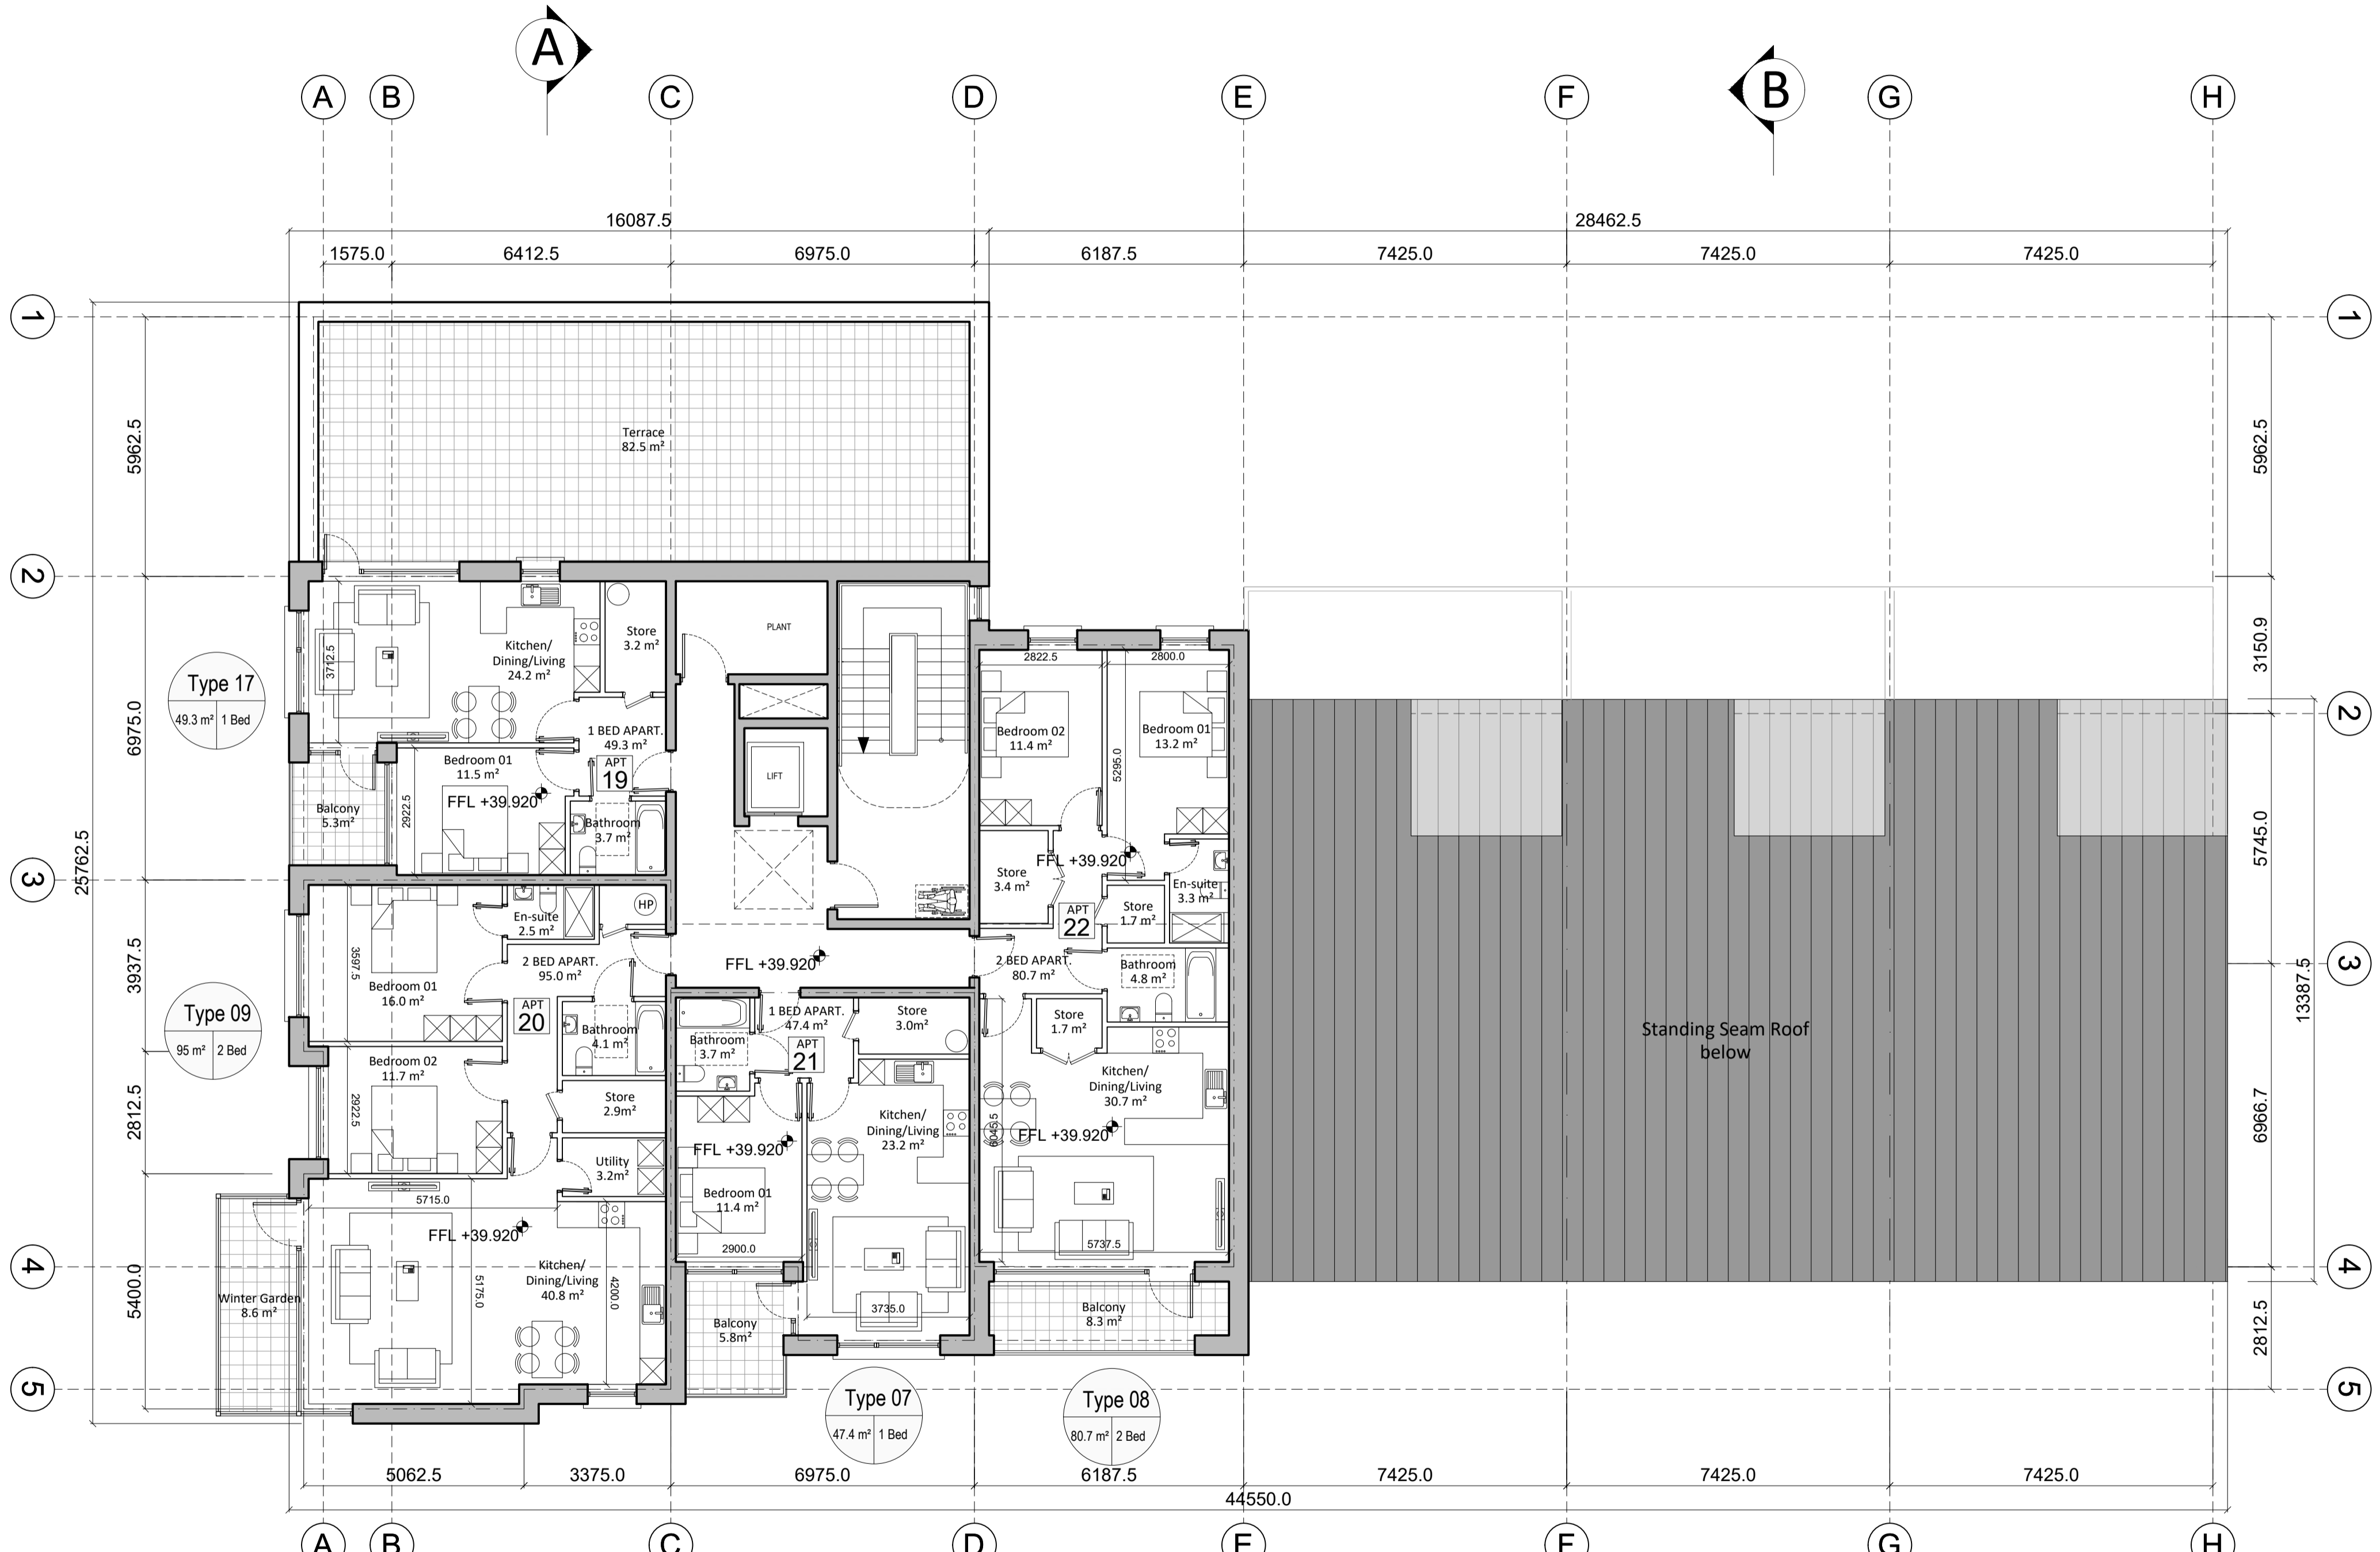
A

A B C D E F G H

B

16087.5
28462.5

1575.0 6412.5 6975.0 6187.5 7425.0 7425.0 7425.0

1
1

5962.5
5962.5

Terrace
82.5 m²

2
2

PLANT

Store
3.2 m²

Kitchen/
Dining/Living
24.2 m²

3712.5

Type 17
49.3 m² 1 Bed

6975.0

1 BED APART.
49.3 m²

APT
19

Bedroom 01
11.5 m²

FFL +39.920

Balcony
5.3m²

2922.5

Bathroom
3.7 m²

LIFT

2822.5
2800.0

Bedroom 02
11.4 m²

Bedroom 01
13.2 m²

5295.0

3150.9

5745.0

25762.5

3

Store
3.4 m²

FFL +39.920

En-suite
3.3 m²

APT
22

Store
1.7 m²

HP

En-suite
2.5 m²

3597.5

3937.5

2 BED APART.
95.0 m²

FFL +39.920

2 BED APART.
80.7 m²

Bathroom
4.8 m²

3

Bedroom 01
16.0 m²

APT
20

Type 09
95 m² 2 Bed

Bathroom
4.1 m²

1 BED APART.
47.4 m²

Store
3.0m²

Store
1.7 m²

Standing Seam Roof
below

13387.5

Bathroom
3.7 m²

APT
21

Kitchen/
Dining/Living
30.7 m²

Bedroom 02
11.7 m²

2922.5

Store
2.9m²

Kitchen/
Dining/Living
23.2 m²

2812.5

FFL +39.920

6045.5

FFL +39.920

6966.7

Utility
3.2m²

FFL +39.920

Bedroom 01
11.4 m²

5715.0

FFL +39.920

2900.0

5737.5

4
4

Kitchen/
Dining/Living
40.8 m²

5175.0

4200.0

Winter Garden
8.6 m²

5400.0

3735.0

Balcony
5.8m²

Balcony
8.3 m²

2812.5

5
5

Type 07
47.4 m² 1 Bed

Type 08
80.7 m² 2 Bed

5062.5 3375.0 6975.0 6187.5 7425.0 7425.0 7425.0

44550.0

A B C D E F G H